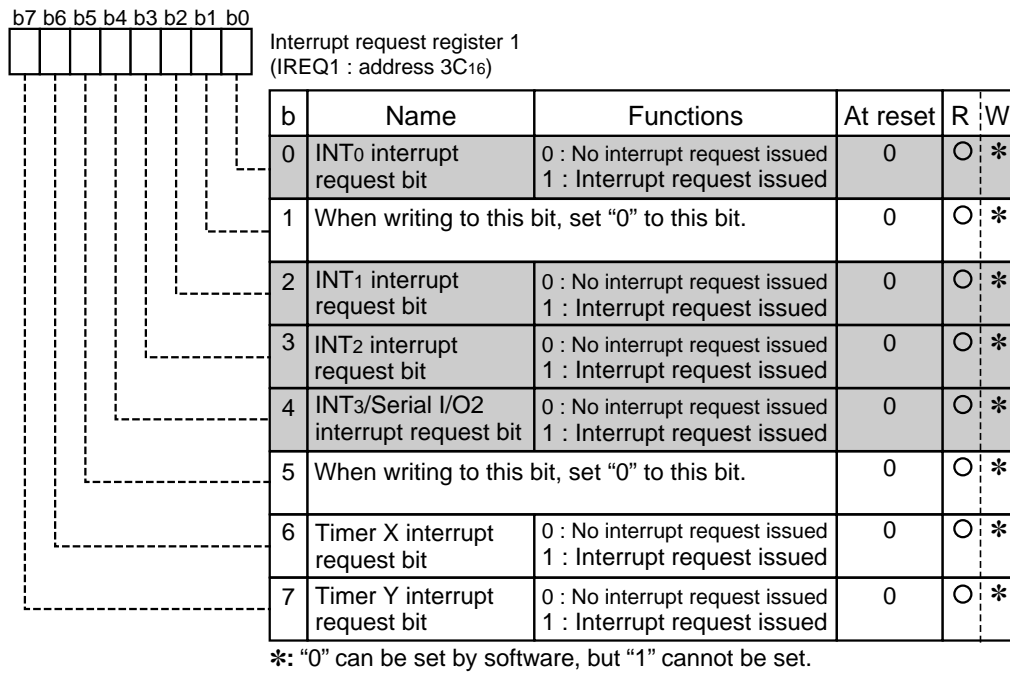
b7 b6 b5 b4 b3 b2 b1 b0

Interrupt request register 1
(IREQ1 : address $3C_{16}$)

| b | Name | Functions | At reset | R | W |
|---|---|---|---|---|---|
| 0 | $INT_0$ interrupt request bit | 0 : No interrupt request issued<br>1 : Interrupt request issued | 0 | O | ✻ |
| 1 | When writing to this bit, set “0” to this bit. | | 0 | O | ✻ |
| 2 | $INT_1$ interrupt request bit | 0 : No interrupt request issued<br>1 : Interrupt request issued | 0 | O | ✻ |
| 3 | $INT_2$ interrupt request bit | 0 : No interrupt request issued<br>1 : Interrupt request issued | 0 | O | ✻ |
| 4 | $INT_3$/Serial I/O2 interrupt request bit | 0 : No interrupt request issued<br>1 : Interrupt request issued | 0 | O | ✻ |
| 5 | When writing to this bit, set “0” to this bit. | | 0 | O | ✻ |
| 6 | Timer X interrupt request bit | 0 : No interrupt request issued<br>1 : Interrupt request issued | 0 | O | ✻ |
| 7 | Timer Y interrupt request bit | 0 : No interrupt request issued<br>1 : Interrupt request issued | 0 | O | ✻ |

✻: “0” can be set by software, but “1” cannot be set.